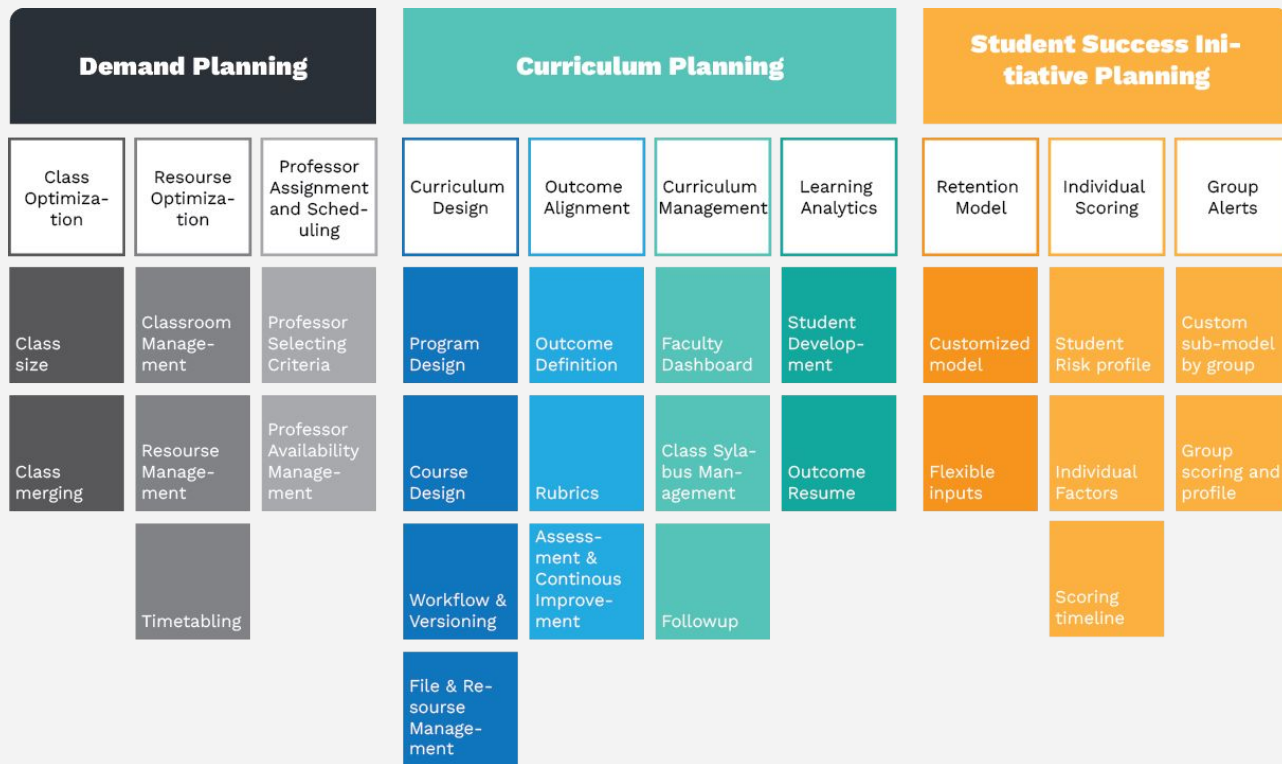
Demand Planning

Class Optimization

Resourse Optimization

Professor Assignment and Scheduling

Class size

Class merging

Classroom Management

Resourse Management

Timetabling

Professor Selecting Criteria

Professor Availability Management

Curriculum Planning

Curriculum Design

Outcome Alignment

Curriculum Management

Learning Analytics

Program Design

Course Design

Workflow & Versioning

File & Resourse Management

Outcome Definition

Rubrics

Assessment & Continous Improvement

Faculty Dashboard

Class Sylabus Management

Followup

Student Development

Outcome Resume

Student Success Initiative Planning

Retention Model

Individual Scoring

Group Alerts

Customized model

Flexible inputs

Student Risk profile

Individual Factors

Scoring timeline

Custom sub-model by group

Group scoring and profile